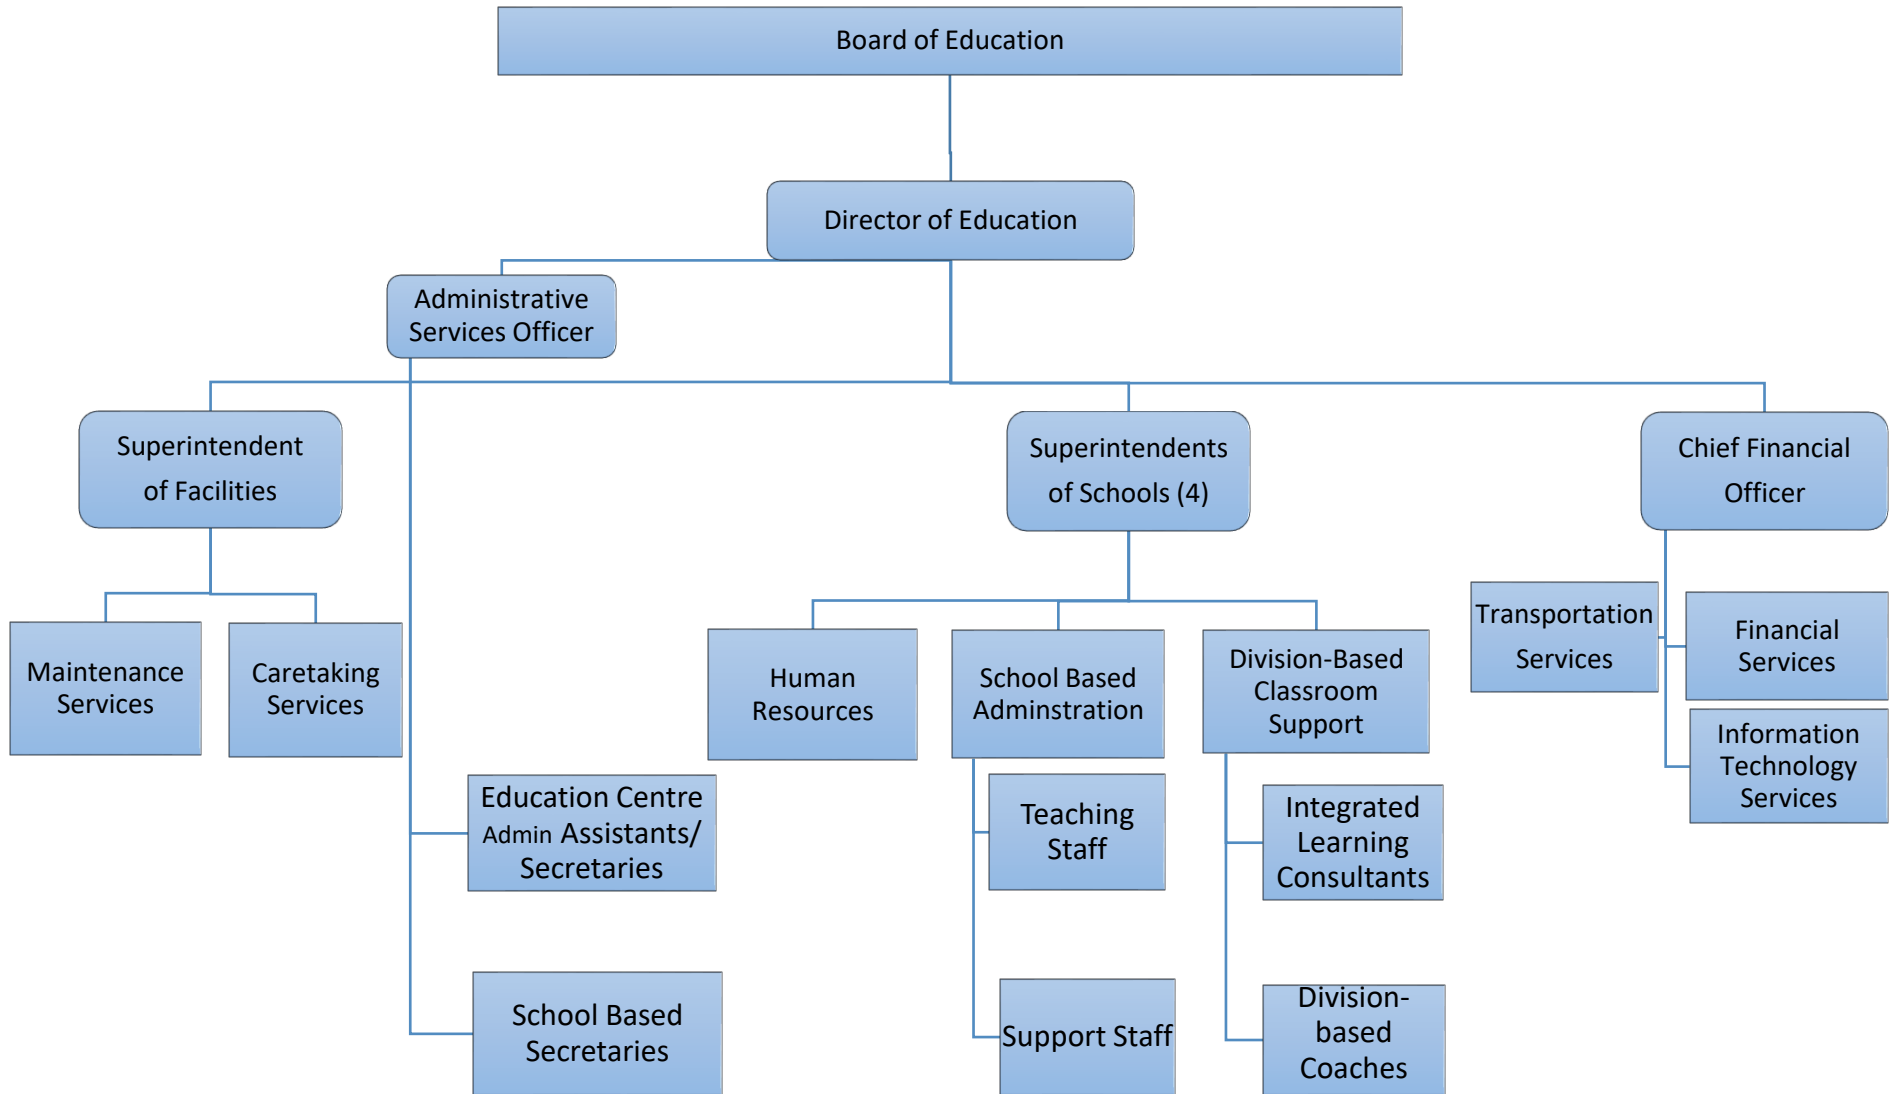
Board of Education

Director of Education

Administrative Services Officer

Superintendent of Facilities

Superintendents of Schools (4)

Chief Financial Officer

Maintenance Services

Caretaking Services

Human Resources

School Based Adminstration

Division-Based Classroom Support

Transportation Services

Financial Services

Information Technology Services

Education Centre Admin Assistants/ Secretaries

Teaching Staff

Integrated Learning Consultants

School Based Secretaries

Support Staff

Division-based Coaches